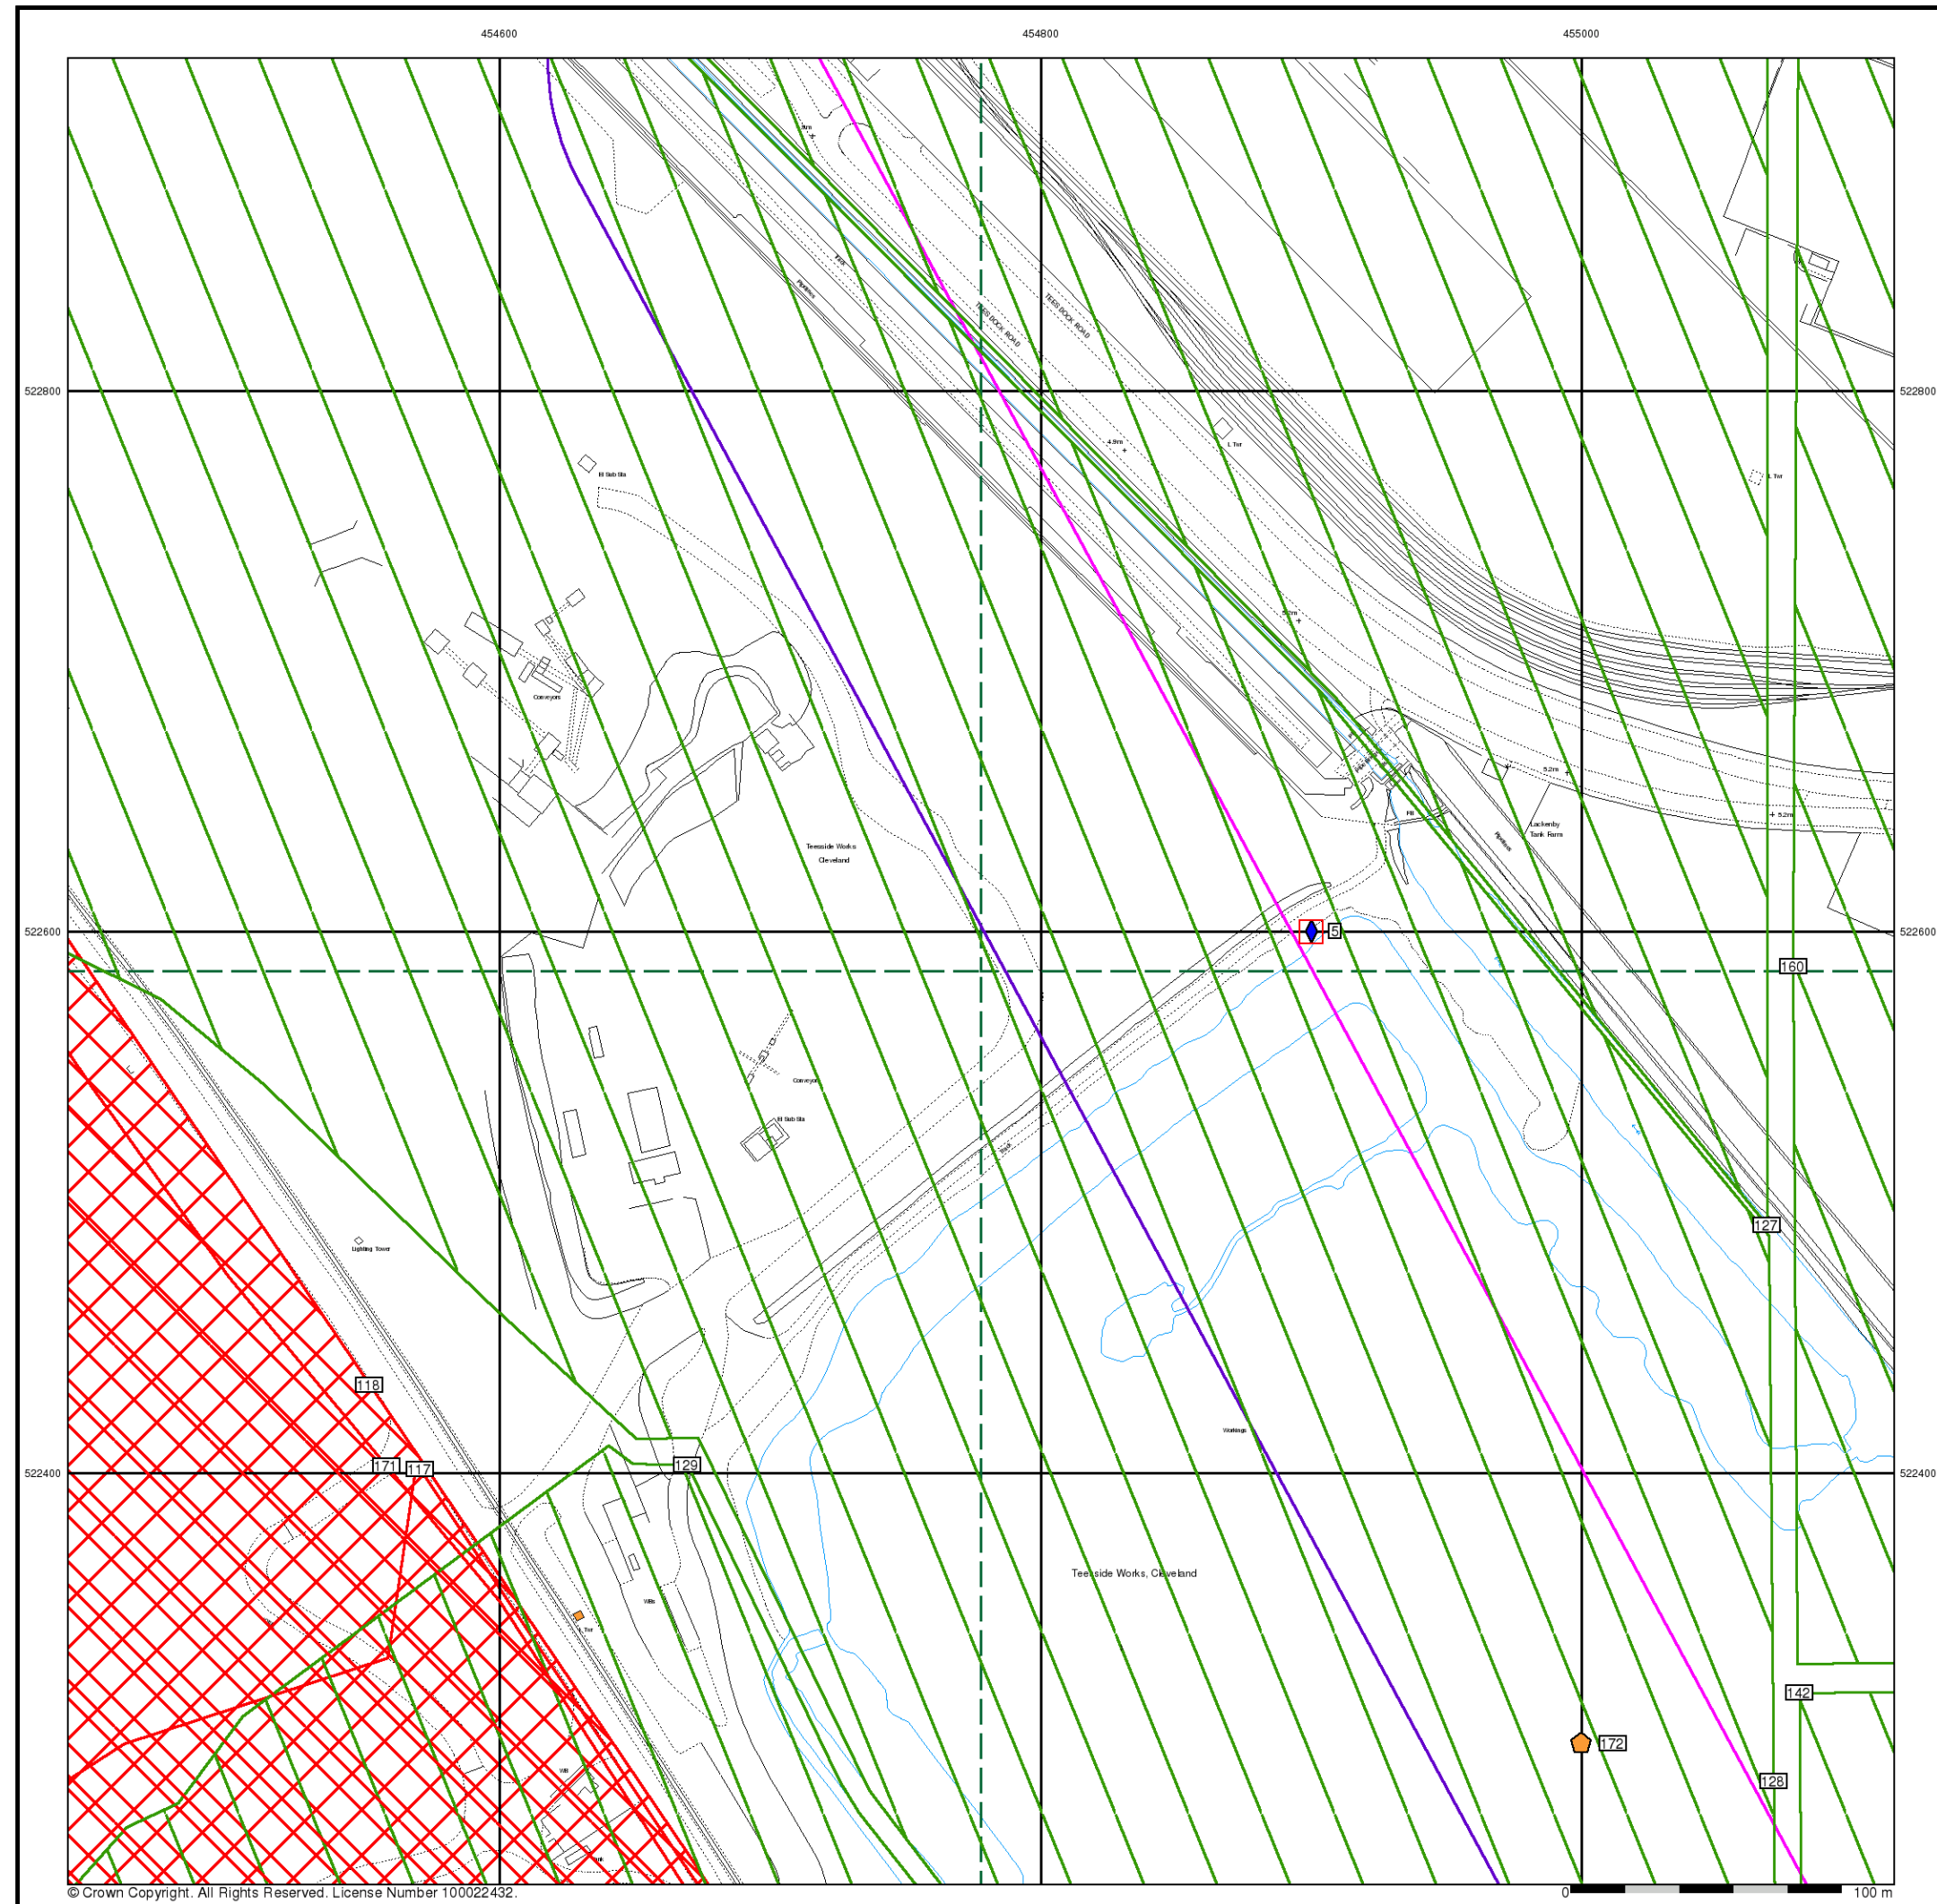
454600
454800
455000
522800
522800
522600
522600
522400
522400
TEES DOCK ROAD
TEES DOCK ROAD
El Sub Sta
L Twr
L Twr
Conveyors
Teesside Works
Cleveland
Lackenby
Tank Farm
5
160
Conveyor
El Sub Sta
127
Lighting Tower
118
171
117
129
Workings
Teesside Works, Cleveland
Wks
142
172
128
© Crown Copyright. All Rights Reserved. License Number 100022432.
0
100 m